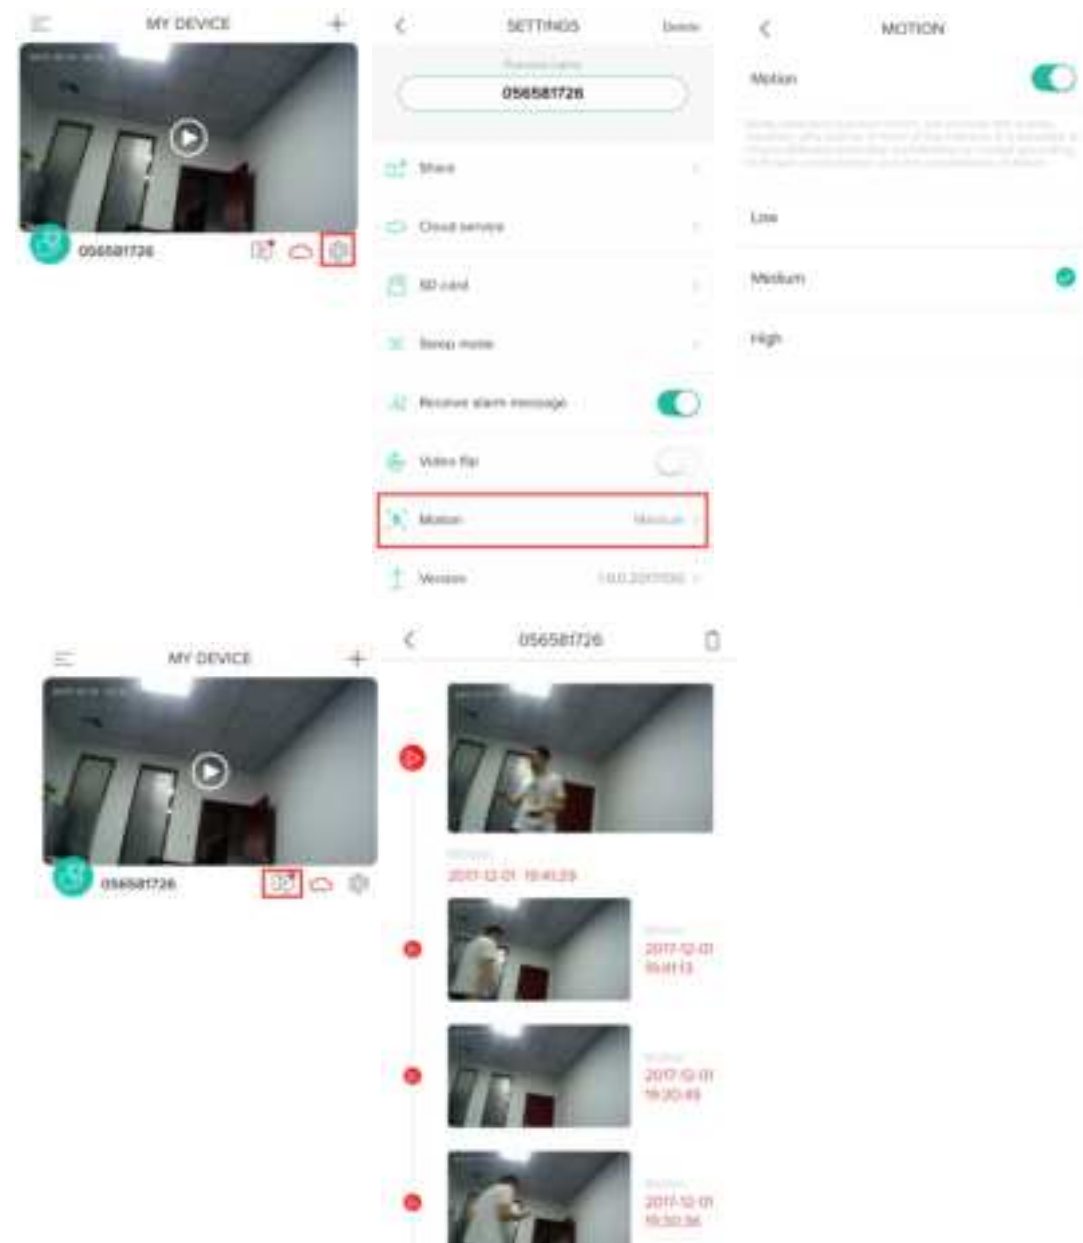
MY DEVICE

056581726

SETTINGS

Delete

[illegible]

056581726

Share

Cloud service

SD card

Sleep mode

Receive alarm message

Video flip

Motion

Medium

Version

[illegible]

MOTION

Motion

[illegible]

Low

Medium

High

MY DEVICE

056581726

056581726

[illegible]

2017-12-01 19:41:29

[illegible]

2017-12-01 19:41:13

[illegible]

2017-12-01 19:30:49

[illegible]

2017-12-01 19:30:36